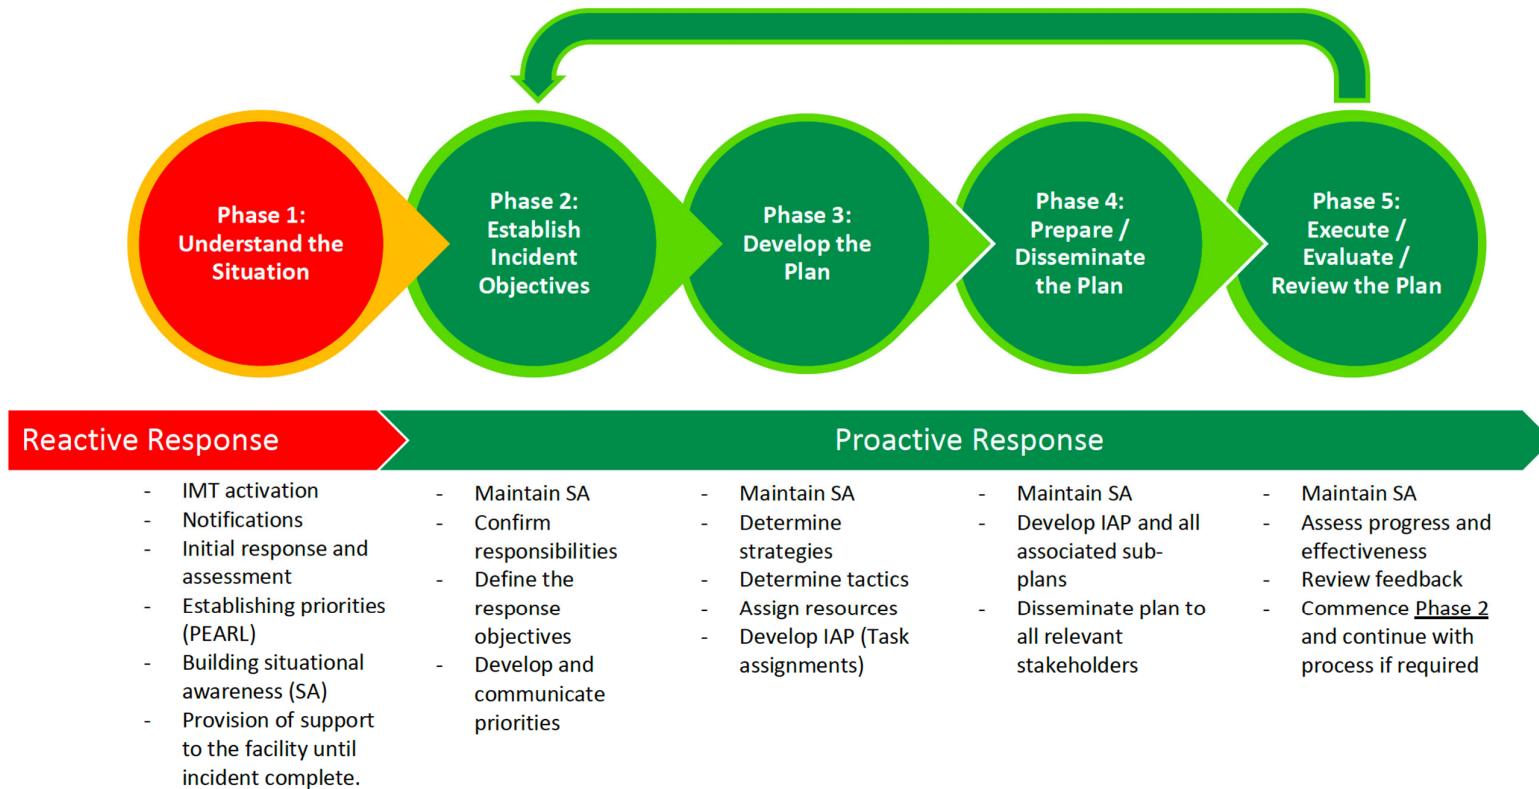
Phase 1: Understand the Situation

Phase 2: Establish Incident Objectives

Phase 3: Develop the Plan

Phase 4: Prepare / Disseminate the Plan

Phase 5: Execute / Evaluate / Review the Plan

Reactive Response

Proactive Response

- IMT activation
- Notifications
- Initial response and assessment
- Establishing priorities (PEARL)
- Building situational awareness (SA)
- Provision of support to the facility until incident complete.

- Maintain SA
- Confirm responsibilities
- Define the response objectives
- Develop and communicate priorities

- Maintain SA
- Determine strategies
- Determine tactics
- Assign resources
- Develop IAP (Task assignments)

- Maintain SA
- Develop IAP and all associated sub-plans
- Disseminate plan to all relevant stakeholders

- Maintain SA
- Assess progress and effectiveness
- Review feedback
- Commence Phase 2 and continue with process if required